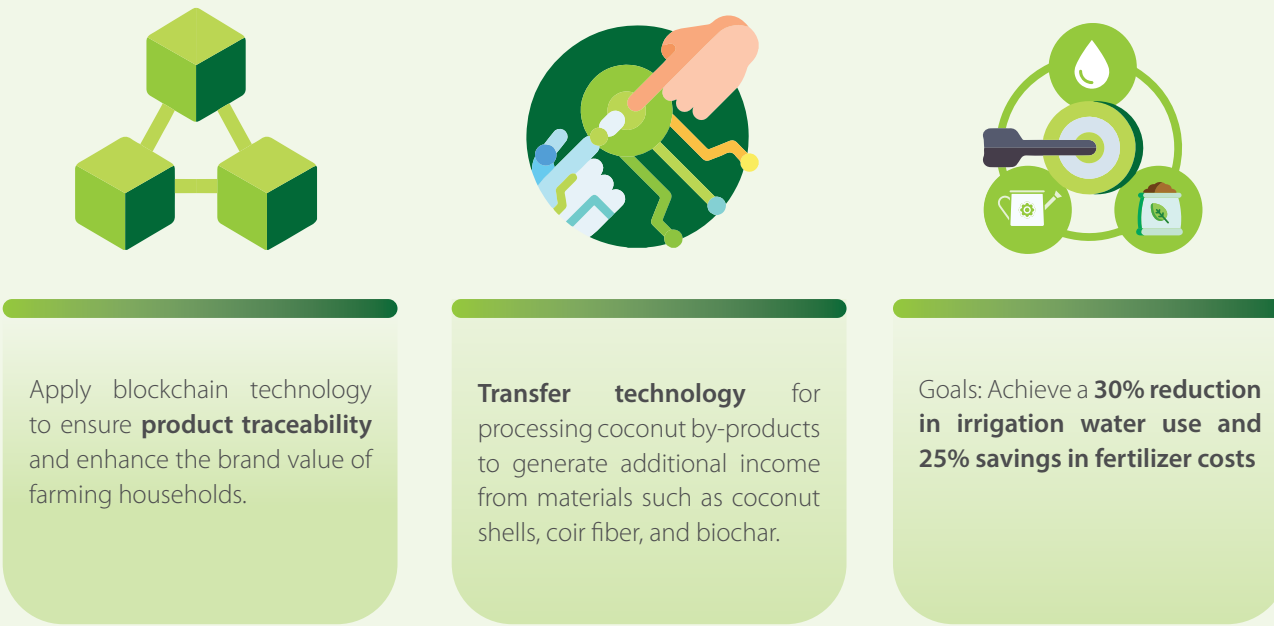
Apply blockchain technology to ensure **product traceability** and enhance the brand value of farming households.

**Transfer technology** for processing coconut by-products to generate additional income from materials such as coconut shells, coir fiber, and biochar.

Goals: Achieve a **30% reduction in irrigation water use and 25% savings in fertilizer costs**